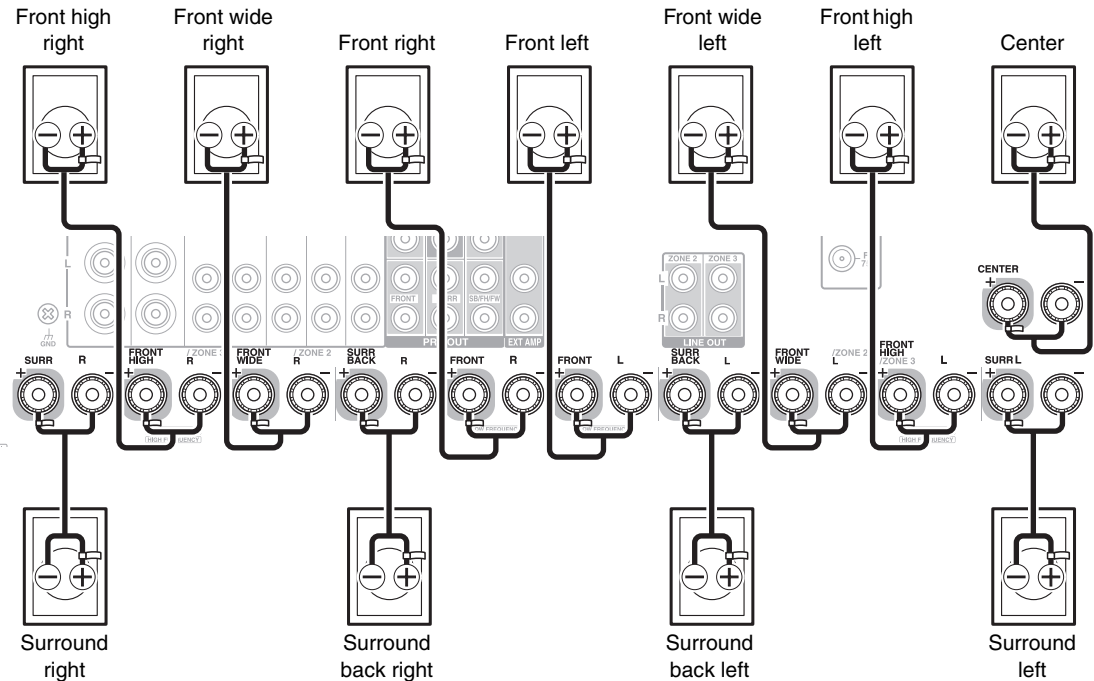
Front high right

Front wide right

Front right

Front left

Front wide left

Front high left

Center

L

R

GND

FRONT

SURR

SB/FH/FW

PRE OUT

EXT AMP

ZONE 2

ZONE 3

LINE OUT

CENTER

+

−

SURR R

FRONT HIGH /ZONE 3 R

FRONT WIDE /ZONE 2 R

SURR BACK R

FRONT R

FRONT L

SURR BACK L

FRONT WIDE /ZONE 2 L

FRONT HIGH /ZONE 3 L

SURR L

HIGH F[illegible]UENCY

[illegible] FREQUENC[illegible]

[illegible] FREQUENC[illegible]

HIGH F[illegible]UENCY

Surround right

Surround back right

Surround back left

Surround left